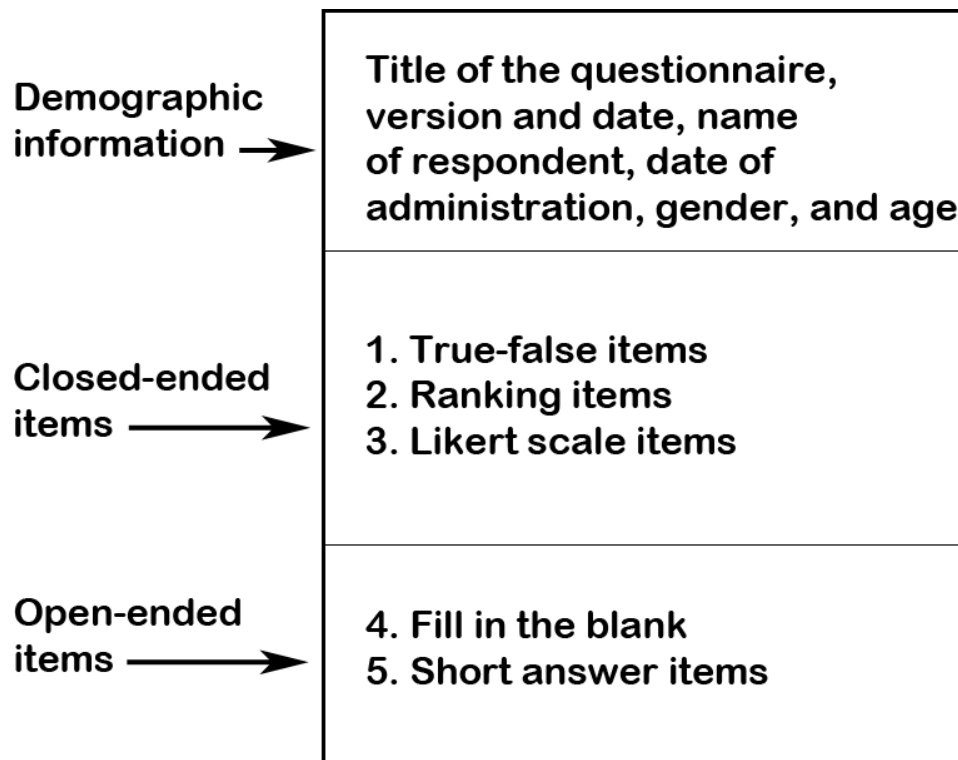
Demographic information

Title of the questionnaire, version and date, name of respondent, date of administration, gender, and age

Closed-ended items

1. True-false items
2. Ranking items
3. Likert scale items

Open-ended items

4. Fill in the blank
5. Short answer items